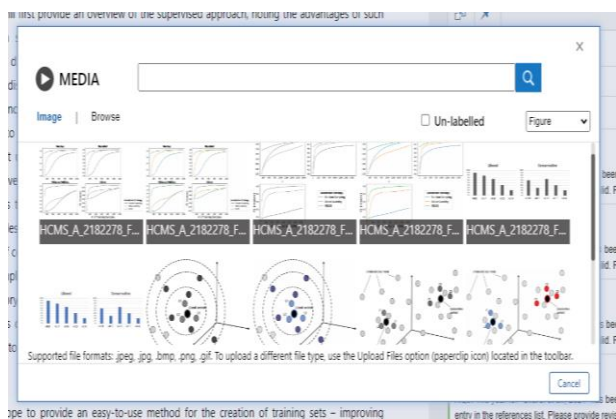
ill first provide an overview of the supervised approach, noting the advantages of such

X

MEDIA

Image | Browse

Un-labelled

Figure

HCMS_A_2182278_F...

HCMS_A_2182278_F...

HCMS_A_2182278_F...

HCMS_A_2182278_F...

HCMS_A_2182278_F...

Supported file formats: .jpeg, .jpg, .bmp, .png, .gif. To upload a different file type, use the Upload Files option (paperclip icon) located in the toolbar.

Cancel

ope to provide an easy-to-use method for the creation of training sets – improving

entry in the references list. Please provide